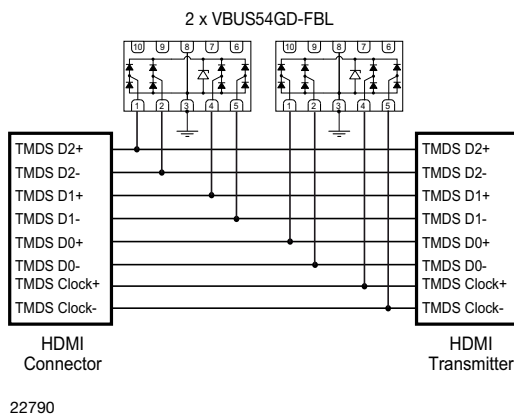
2 x VBUS54GD-FBL

10 9 8 7 6
1 2 3 4 5

10 9 8 7 6
1 2 3 4 5

TMDS D2+
TMDS D2-
TMDS D1+
TMDS D1-
TMDS D0+
TMDS D0-
TMDS Clock+
TMDS Clock-

HDMI
Connector

TMDS D2+
TMDS D2-
TMDS D1+
TMDS D1-
TMDS D0+
TMDS D0-
TMDS Clock+
TMDS Clock-

HDMI
Transmitter

22790